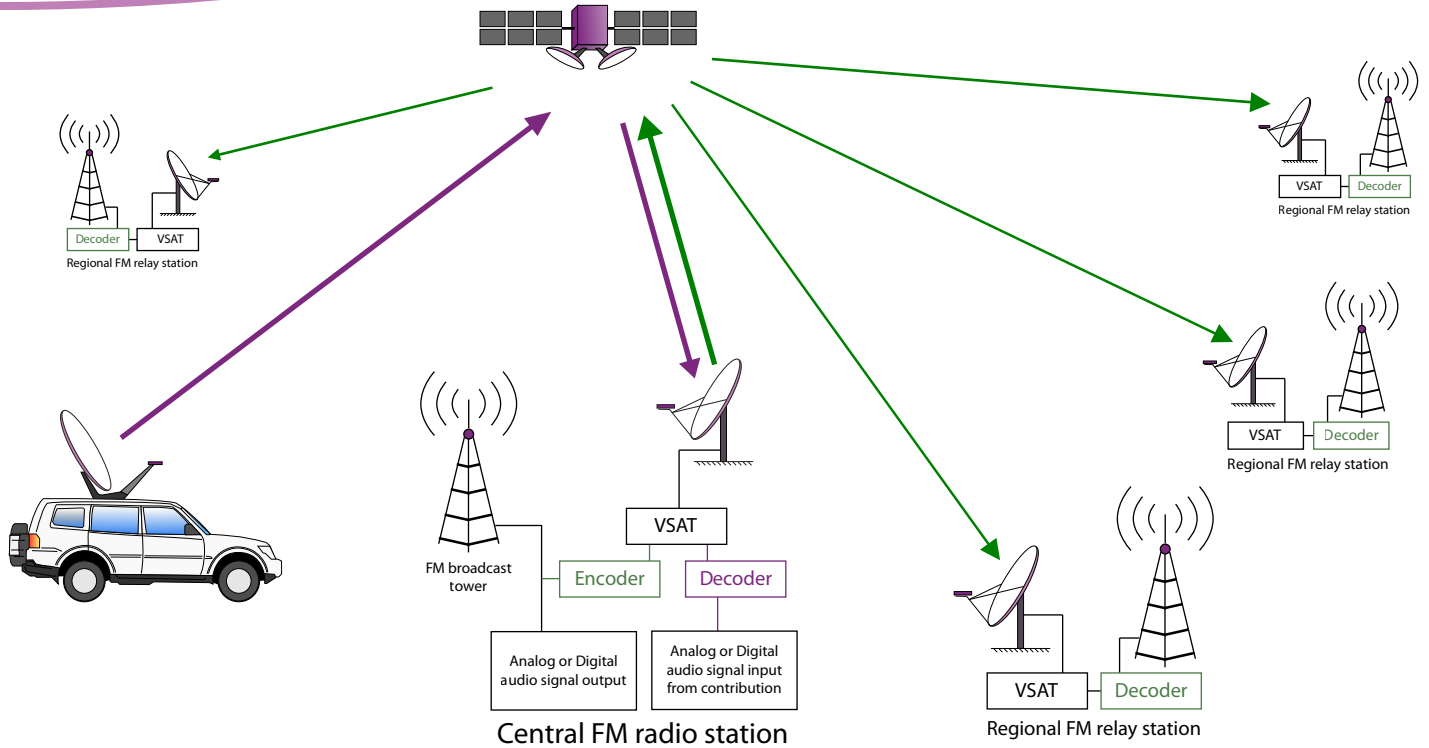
Decoder
VSAT
Regional FM relay station

VSAT
Decoder
Regional FM relay station

VSAT
Decoder
Regional FM relay station

FM broadcast tower

VSAT
Encoder
Decoder

Analog or Digital audio signal output

Analog or Digital audio signal input from contribution

Central FM radio station

VSAT
Decoder
Regional FM relay station